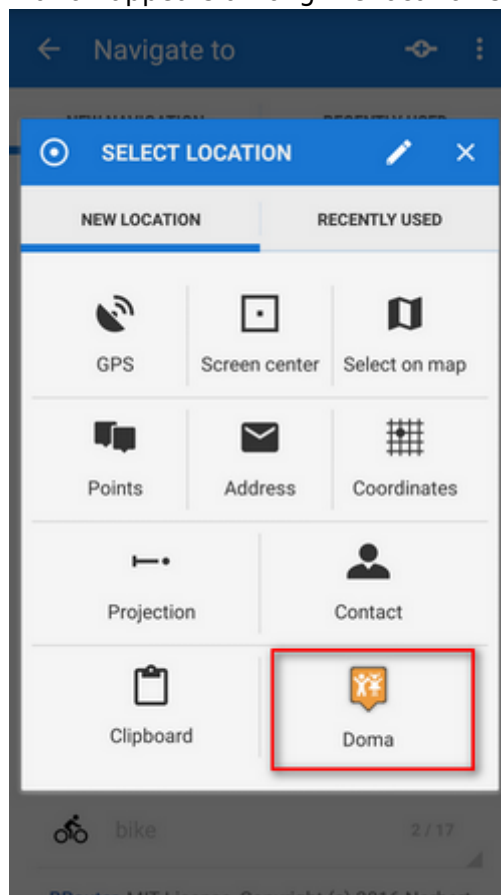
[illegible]

Navigate to

NEW NAVIGATION RECENTLY USED

SELECT LOCATION

NEW LOCATION

RECENTLY USED

GPS

Screen center

Select on map

Points

Address

Coordinates

Projection

Contact

Clipboard

Doma

bike

2 / 17

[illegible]